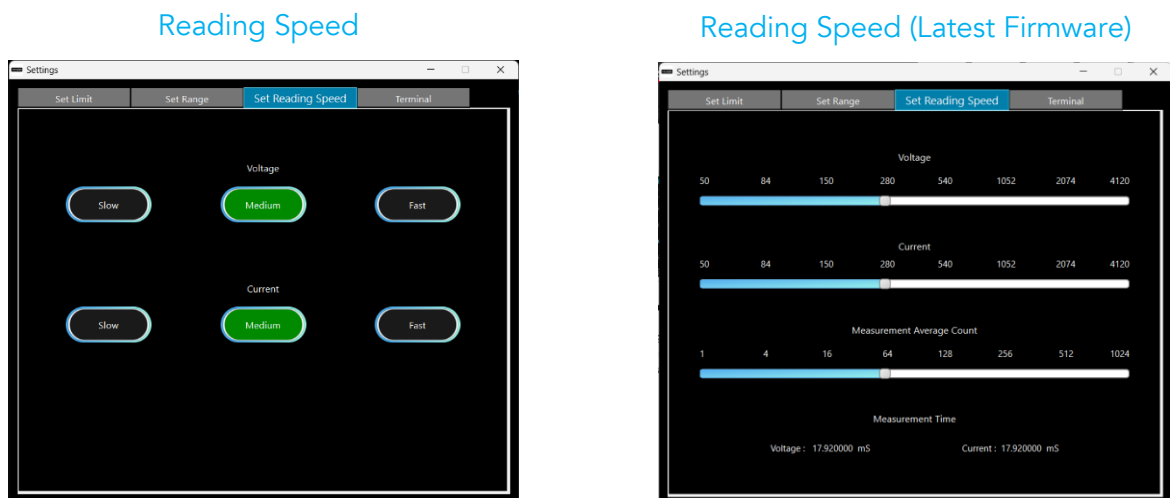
Reading Speed

Settings

Set Limit | Set Range | Set Reading Speed | Terminal

Voltage

Slow Medium Fast

Current

Slow Medium Fast

Reading Speed (Latest Firmware)

Settings

Set Limit | Set Range | Set Reading Speed | Terminal

Voltage

50 84 150 280 540 1052 2074 4120

Current

50 84 150 280 540 1052 2074 4120

Measurement Average Count

1 4 16 64 128 256 512 1024

Measurement Time

Voltage : 17.920000 mS

Current : 17.920000 mS